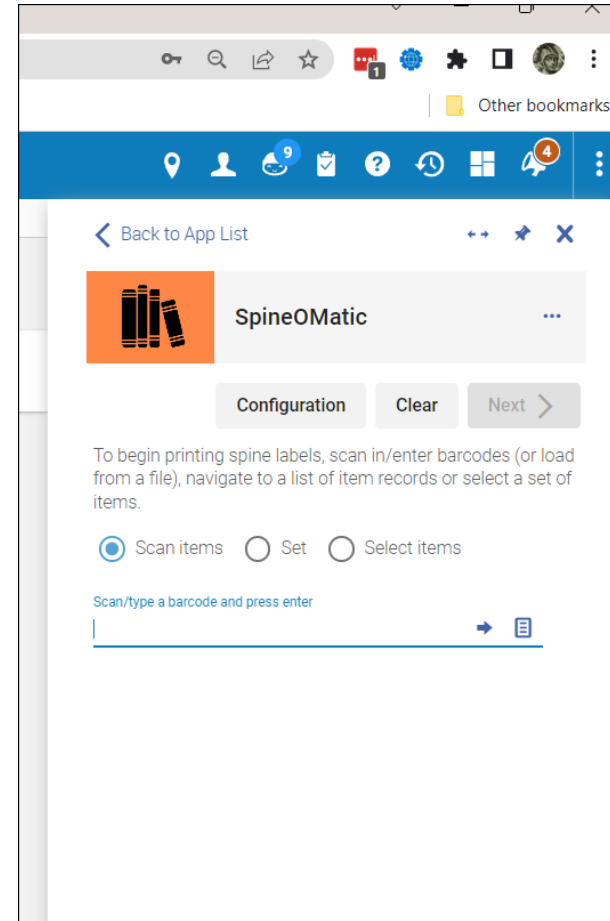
1

Other bookmarks

9

4

Back to App List

SpineOMatic

...

Configuration

Clear

Next

To begin printing spine labels, scan in/enter barcodes (or load from a file), navigate to a list of item records or select a set of items.

Scan items

Set

Select items

Scan/type a barcode and press enter